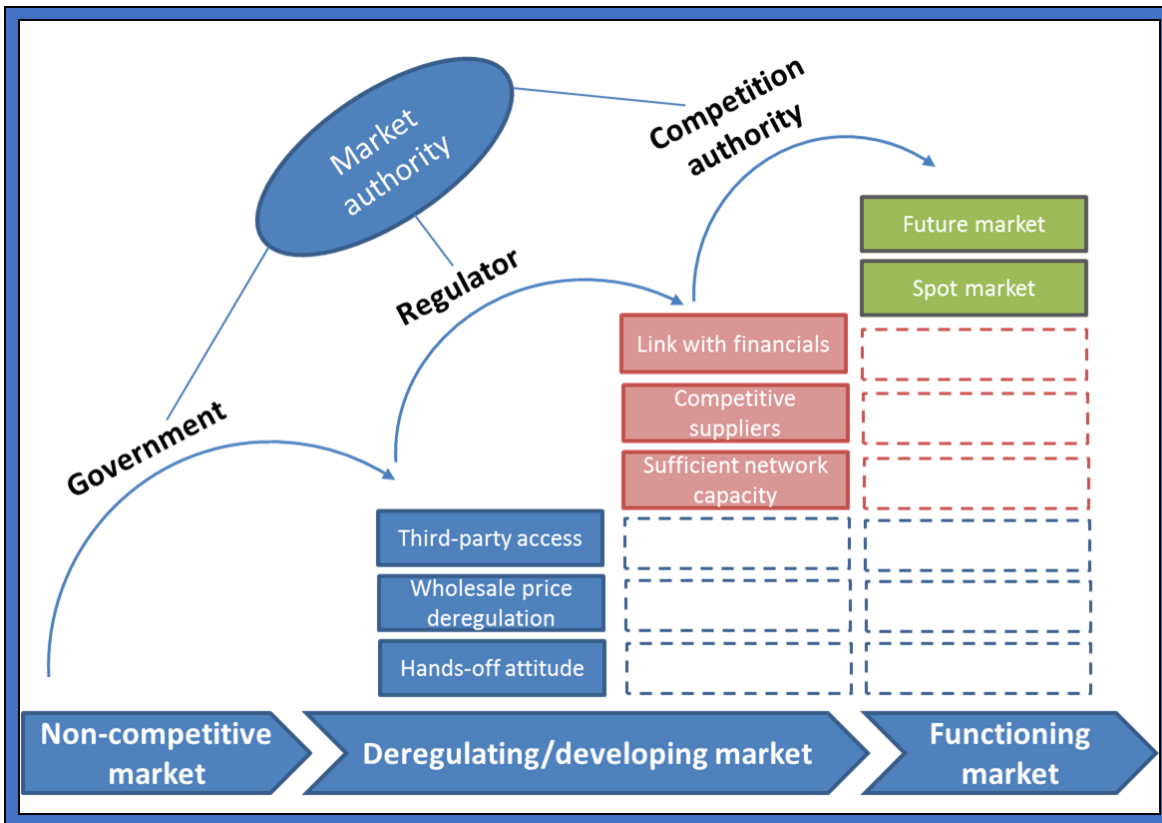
Market authority

Competition authority

Regulator

Government

Future market

Spot market

Link with financials

Competitive suppliers

Sufficient network capacity

Third-party access

Wholesale price deregulation

Hands-off attitude

Non-competitive market

Deregulating/developing market

Functioning market